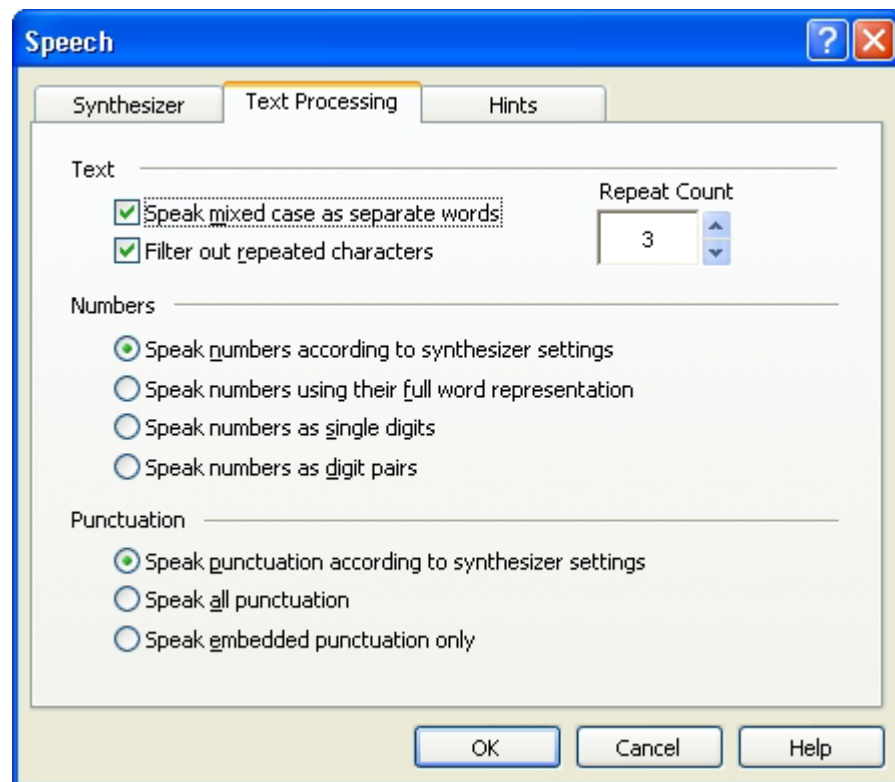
Speech

Synthesizer
Text Processing
Hints

Text

Speak mixed case as separate words
Filter out repeated characters

Repeat Count
3

Numbers

Speak numbers according to synthesizer settings
Speak numbers using their full word representation
Speak numbers as single digits
Speak numbers as digit pairs

Punctuation

Speak punctuation according to synthesizer settings
Speak all punctuation
Speak embedded punctuation only

OK
Cancel
Help